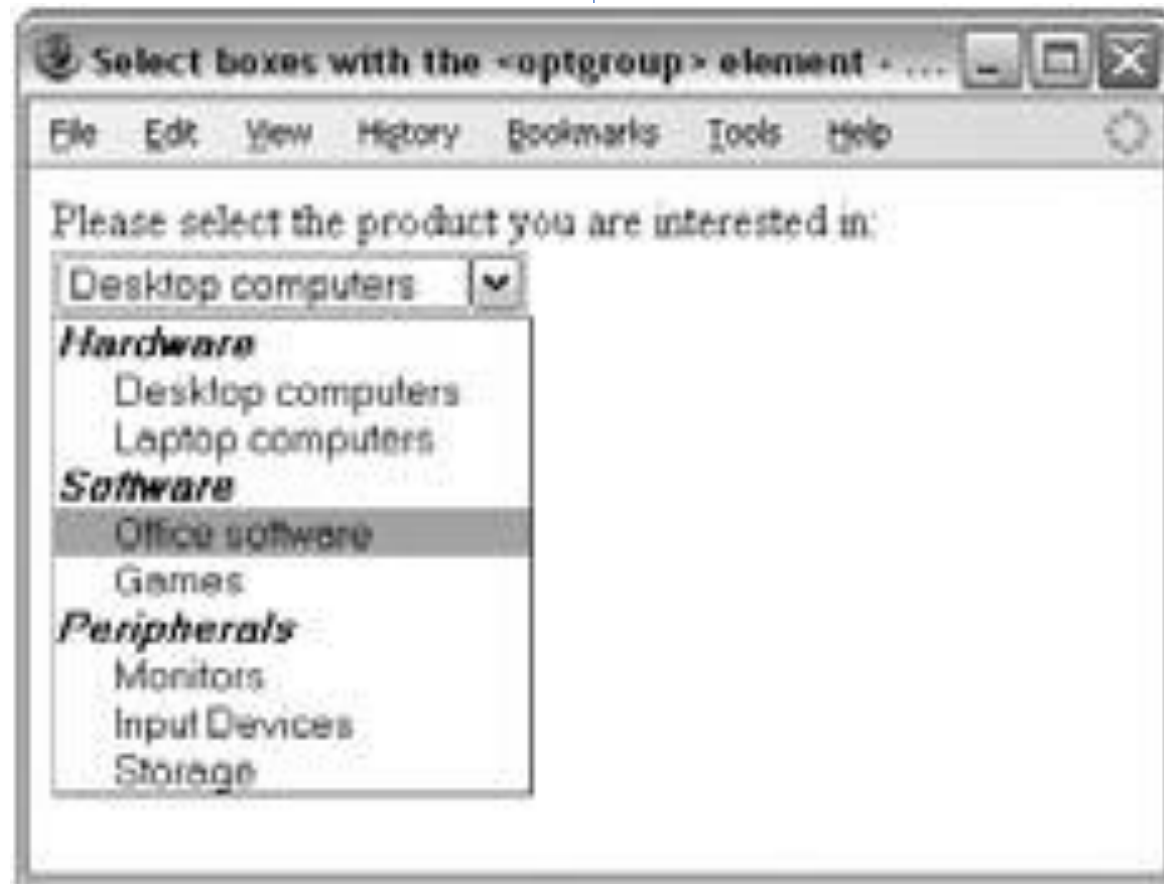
Select boxes with the <optgroup> element - ...

File Edit View History Bookmarks Tools Help

Please select the product you are interested in:

Desktop computers

*Hardware*
Desktop computers
Laptop computers
*Software*
Office software
Games
*Peripherals*
Monitors
Input Devices
Storage